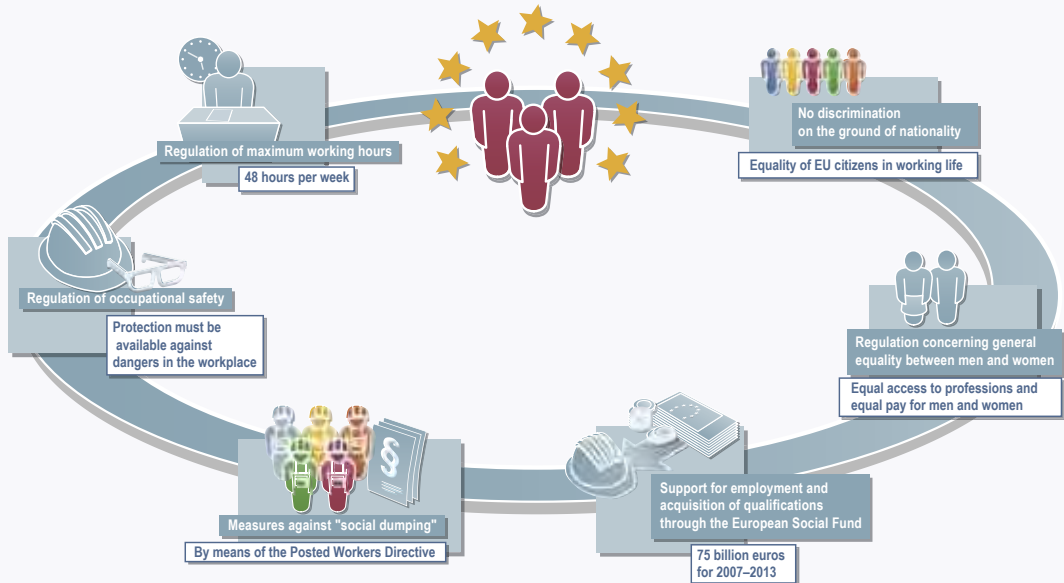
Regulation of maximum working hours

48 hours per week

No discrimination on the ground of nationality

Equality of EU citizens in working life

Regulation of occupational safety

Protection must be available against dangers in the workplace

Regulation concerning general equality between men and women

Equal access to professions and equal pay for men and women

Measures against "social dumping"

By means of the Posted Workers Directive

Support for employment and acquisition of qualifications through the European Social Fund

75 billion euros for 2007–2013